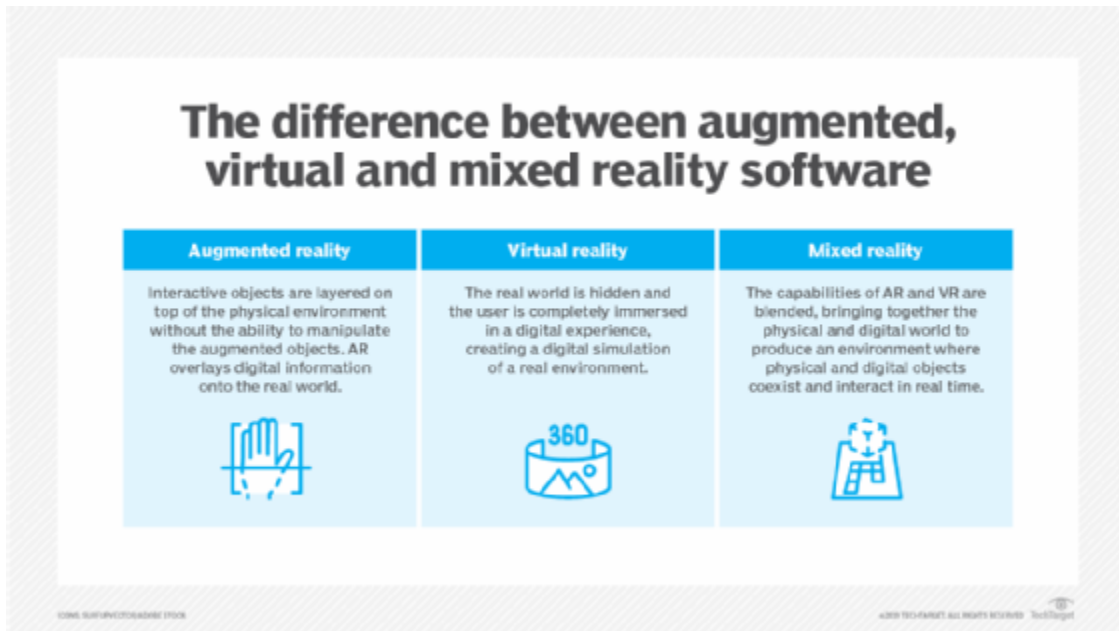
The difference between augmented, virtual and mixed reality software

| Augmented reality | Virtual reality | Mixed reality |
|---|---|---|
| Interactive objects are layered on top of the physical environment without the ability to manipulate the augmented objects. AR overlays digital information onto the real world. | The real world is hidden and the user is completely immersed in a digital experience, creating a digital simulation of a real environment. | The capabilities of AR and VR are blended, bringing together the physical and digital world to produce an environment where physical and digital objects coexist and interact in real time. |

360

ICONS: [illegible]/ADOBE STOCK

©2019 TECHTARGET. ALL RIGHTS RESERVED TechTarget